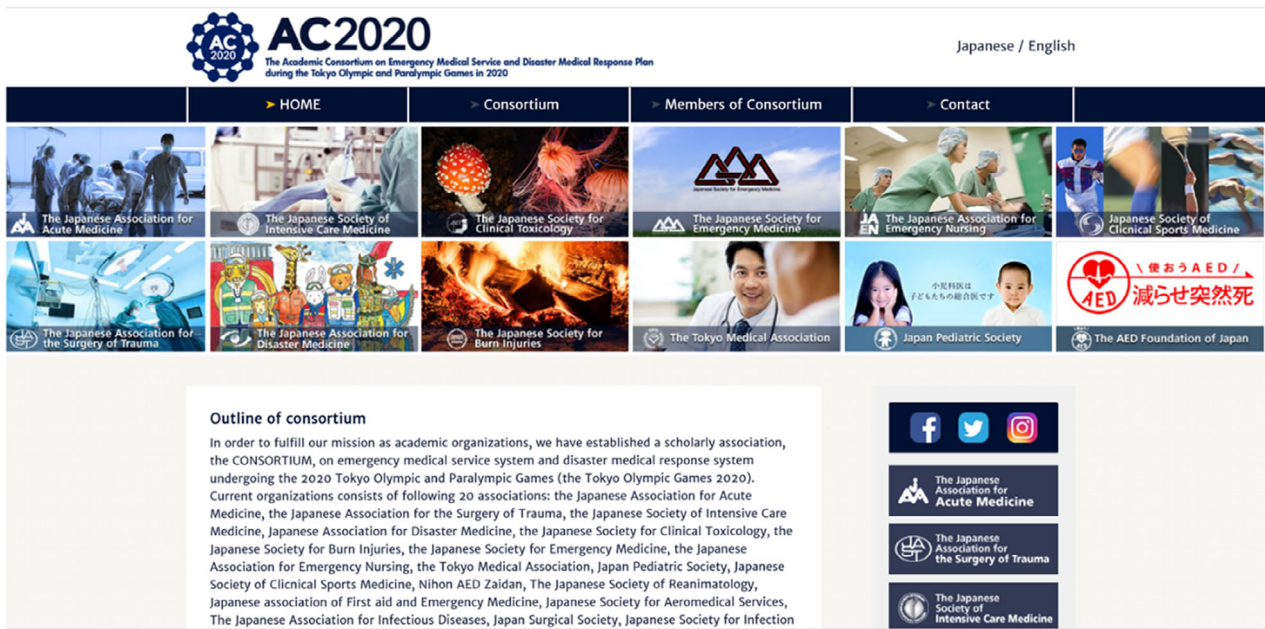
AC 2020

AC2020

The Academic Consortium on Emergency Medical Service and Disaster Medical Response Plan during the Tokyo Olympic and Paralympic Games in 2020

Japanese / English

HOME | Consortium | Members of Consortium | Contact

The Japanese Association for Acute Medicine

The Japanese Society of Intensive Care Medicine

The Japanese Society for Clinical Toxicology

Japanese Society for Emergency Medicine

The Japanese Society for Emergency Medicine

JA EN The Japanese Association for Emergency Nursing

Japanese Society of Clicnical Sports Medicine

The Japanese Association for the Surgery of Trauma

The Japanese Association for Disaster Medicine

The Japanese Society for Burn Injuries

The Tokyo Medical Association

小児科医は子どもたちの総合医です

Japan Pediatric Society

使おうAED

AED 減らせ突然死

The AED Foundation of Japan

Outline of consortium

In order to fulfill our mission as academic organizations, we have established a scholarly association, the CONSORTIUM, on emergency medical service system and disaster medical response system undergoing the 2020 Tokyo Olympic and Paralympic Games (the Tokyo Olympic Games 2020). Current organizations consists of following 20 associations: the Japanese Association for Acute Medicine, the Japanese Association for the Surgery of Trauma, the Japanese Society of Intensive Care Medicine, Japanese Association for Disaster Medicine, the Japanese Society for Clinical Toxicology, the Japanese Society for Burn Injuries, the Japanese Society for Emergency Medicine, the Japanese Association for Emergency Nursing, the Tokyo Medical Association, Japan Pediatric Society, Japanese Society of Clicnical Sports Medicine, Nihon AED Zaidan, The Japanese Society of Reanimatology, Japanese association of First aid and Emergency Medicine, Japanese Society for Aeromedical Services, The Japanese Association for Infectious Diseases, Japan Surgical Society, Japanese Society for Infection

The Japanese Association for Acute Medicine

The Japanese Association for the Surgery of Trauma

The Japanese Society of Intensive Care Medicine